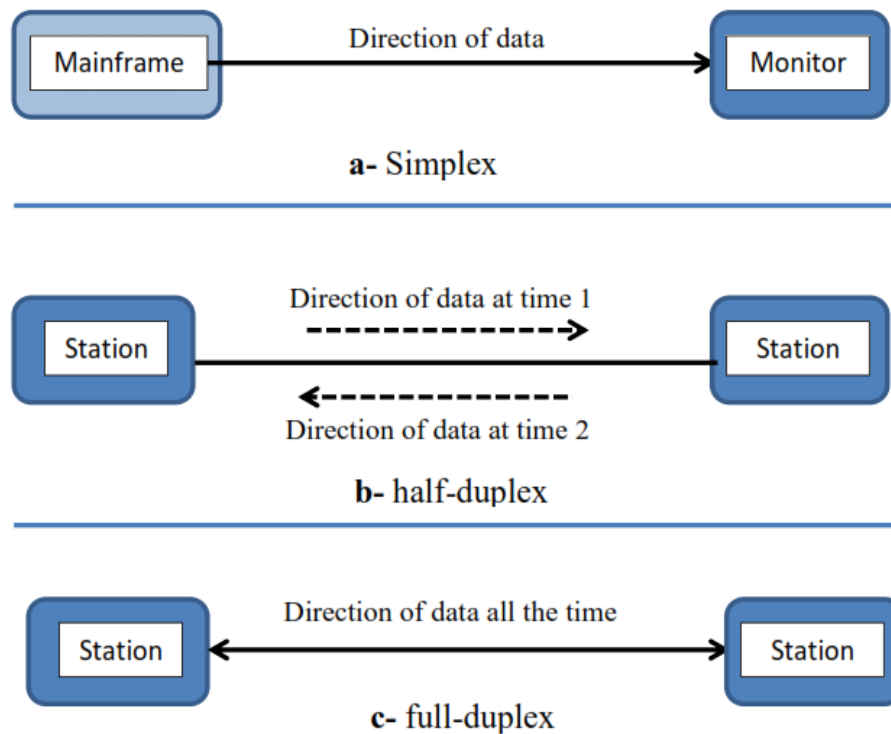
Mainframe

Direction of data

Monitor

**a-** Simplex

Station

Direction of data at time 1

Direction of data at time 2

Station

**b-** half-duplex

Station

Direction of data all the time

Station

**c-** full-duplex